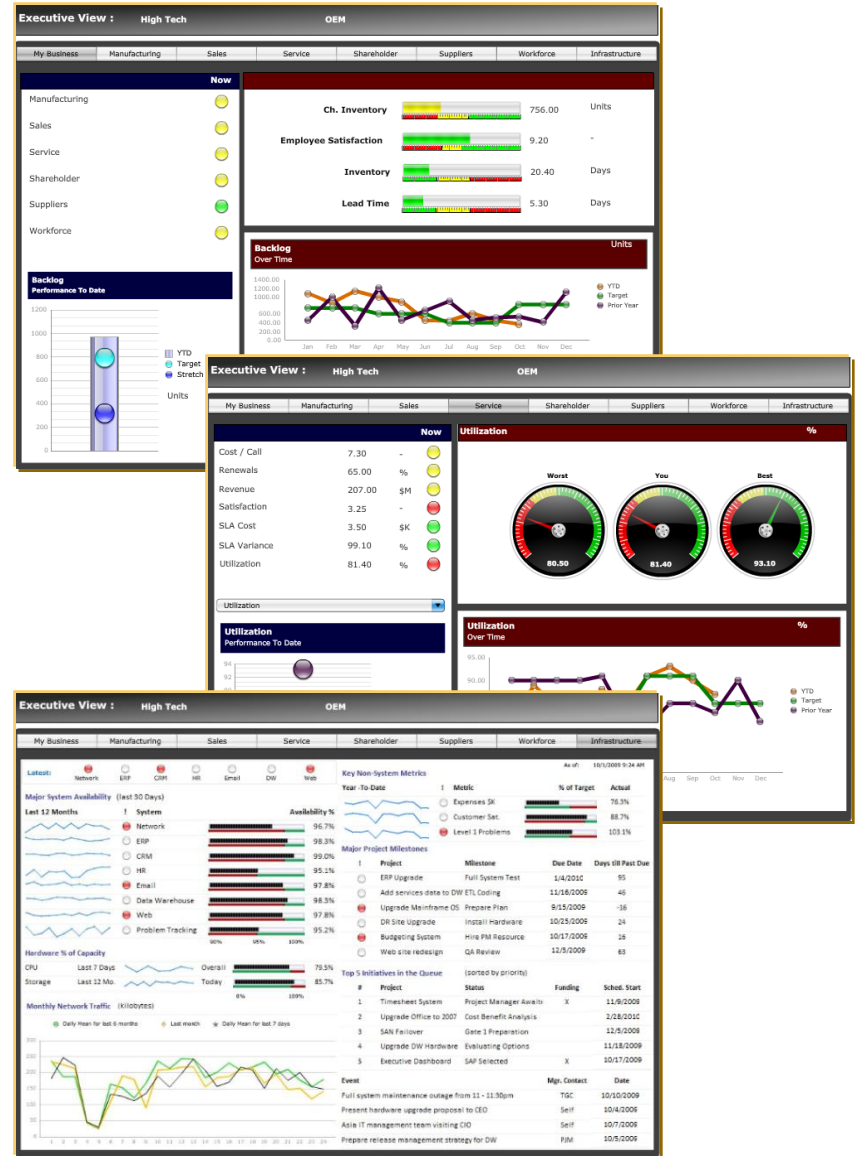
Executive View : High Tech OEM

My Business | Manufacturing | Sales | Service | Shareholder | Suppliers | Workforce | Infrastructure

Now
Manufacturing
Sales
Service
Shareholder
Suppliers
Workforce

Ch. Inventory 756.00 Units
Employee Satisfaction 9.20 -
Inventory 20.40 Days
Lead Time 5.30 Days

Backlog
Performance To Date
1200
1000
800
600
400
200
0
YTD
Target
Stretch
Units

Backlog
Over Time
Units
1400.00
1200.00
1000.00
800.00
600.00
400.00
200.00
0.00
Jan Feb Mar Apr May Jun Jul Aug Sep Oct Nov Dec
YTD
Target
Prior Year

Executive View : High Tech OEM

My Business | Manufacturing | Sales | Service | Shareholder | Suppliers | Workforce | Infrastructure

Now
Cost / Call 7.30 -
Renewals 65.00 %
Revenue 207.00 $M
Satisfaction 3.25 -
SLA Cost 3.50 $K
SLA Variance 99.10 %
Utilization 81.40 %

Utilization %
Worst You Best
80.50 81.40 93.10

Utilization

Utilization
Performance To Date
94
92

Utilization %
Over Time
95.00
90.00
YTD
Target
Prior Year
Aug Sep Oct Nov Dec

Executive View : High Tech OEM

My Business | Manufacturing | Sales | Service | Shareholder | Suppliers | Workforce | Infrastructure

Latest: Network ERP CRM HR Email DW Web
As of: 10/1/2009 9:34 AM

Major System Availability (last 30 Days)
Last 12 Months | ! System | Availability %
Network 96.7%
ERP 98.3%
CRM 99.0%
HR 95.1%
Email 97.8%
Data Warehouse 98.3%
Web 97.8%
Problem Tracking 95.2%
90% 95% 100%

Hardware % of Capacity
CPU Last 7 Days Overall 79.5%
Storage Last 12 Mo. Today 85.7%
0% 100%

Monthly Network Traffic (kilobytes)
Daily Mean for last 6 months | Last month | Daily Mean for last 7 days
300
250
200
150
100
50
0
1 2 3 4 5 6 7 8 9 10 11 12 13 14 15 16 17 18 19 20 21 22 23 24

Key Non-System Metrics
Year -To-Date | ! | Metric | % of Target | Actual
Expenses $K 76.3%
Customer Sat. 88.7%
Level 1 Problems 103.1%

Major Project Milestones
| ! | Project | Milestone | Due Date | Days till Past Due |
|---|---|---|---|---|
| | ERP Upgrade | Full System Test | 1/4/2010 | 95 |
| | Add services data to DW | ETL Coding | 11/16/2009 | 46 |
| | Upgrade Mainframe OS | Prepare Plan | 9/15/2009 | -16 |
| | DR Site Upgrade | Install Hardware | 10/25/2009 | 24 |
| | Budgeting System | Hire PM Resource | 10/17/2009 | 16 |
| | Web site redesign | QA Review | 12/3/2009 | 63 |

Top 5 Initiatives in the Queue (sorted by priority)
| # | Project | Status | Funding | Sched. Start |
|---|---|---|---|---|
| 1 | Timesheet System | Project Manager Awaiti | X | 11/9/2008 |
| 2 | Upgrade Office to 2007 | Cost Benefit Analysis | | 2/28/2010 |
| 3 | SAN Failover | Gate 1 Preparation | | 12/5/2008 |
| 4 | Upgrade DW Hardware | Evaluating Options | | 11/18/2009 |
| 5 | Executive Dashboard | SAF Selected | X | 10/17/2009 |

| Event | Mgr. Contact | Date |
|---|---|---|
| Full system maintenance outage from 11 - 11:30pm | TGC | 10/10/2009 |
| Present hardware upgrade proposal to CEO | Self | 10/4/2009 |
| Asia IT management team visiting CIO | Self | 10/19/2009 |
| Prepare release management strategy for DW | PJM | 10/5/2009 |